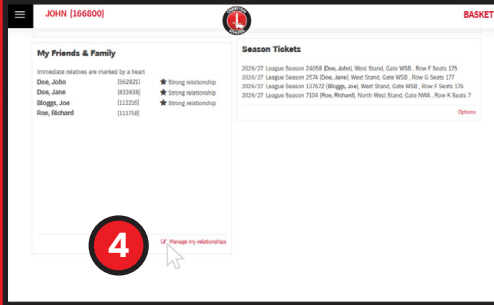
JOHN (166800)

BASKET

My Friends & Family

Immediate relatives are marked by a heart

| Doe, John | [562821] | Strong relationship |
|---|---|---|
| Doe, Jane | [633638] | Strong relationship |
| Bloggs, Joe | [112210] | Strong relationship |
| Roe, Richard | [113758] | |

Manage my relationships

4

Season Tickets

2026/27 League Season 24058 (Doe, John) West Stand, Gate WSB , Row F Seats 175
2026/27 League Season 2574 (Doe, Jane) West Stand, Gate WSB , Row G Seats 177
2026/27 League Season 137672 (Bloggs, Joe) West Stand, Gate WSB , Row F Seats 176
2026/27 League Season 7104 (Roe, Richard) North West Stand, Gate NWA , Row K Seats 7

Options